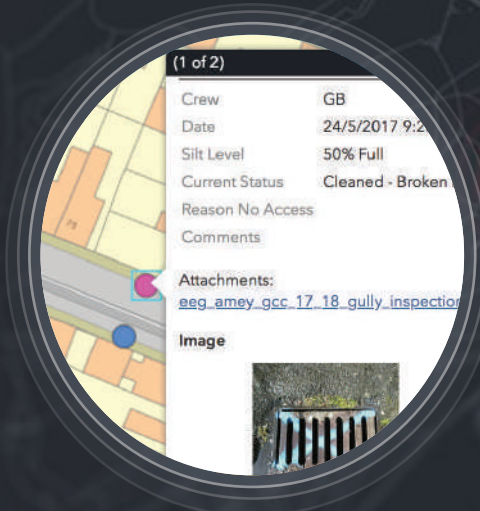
(1 of 2)

| Crew | GB |
|---|---|
| Date | 24/5/2017 9:2 |
| Silt Level | 50% Full |
| Current Status | Cleaned - Broken |
| Reason No Access | |
| Comments | |

Attachments:
eeg_amey_gcc_17_18_gully_inspection

Image